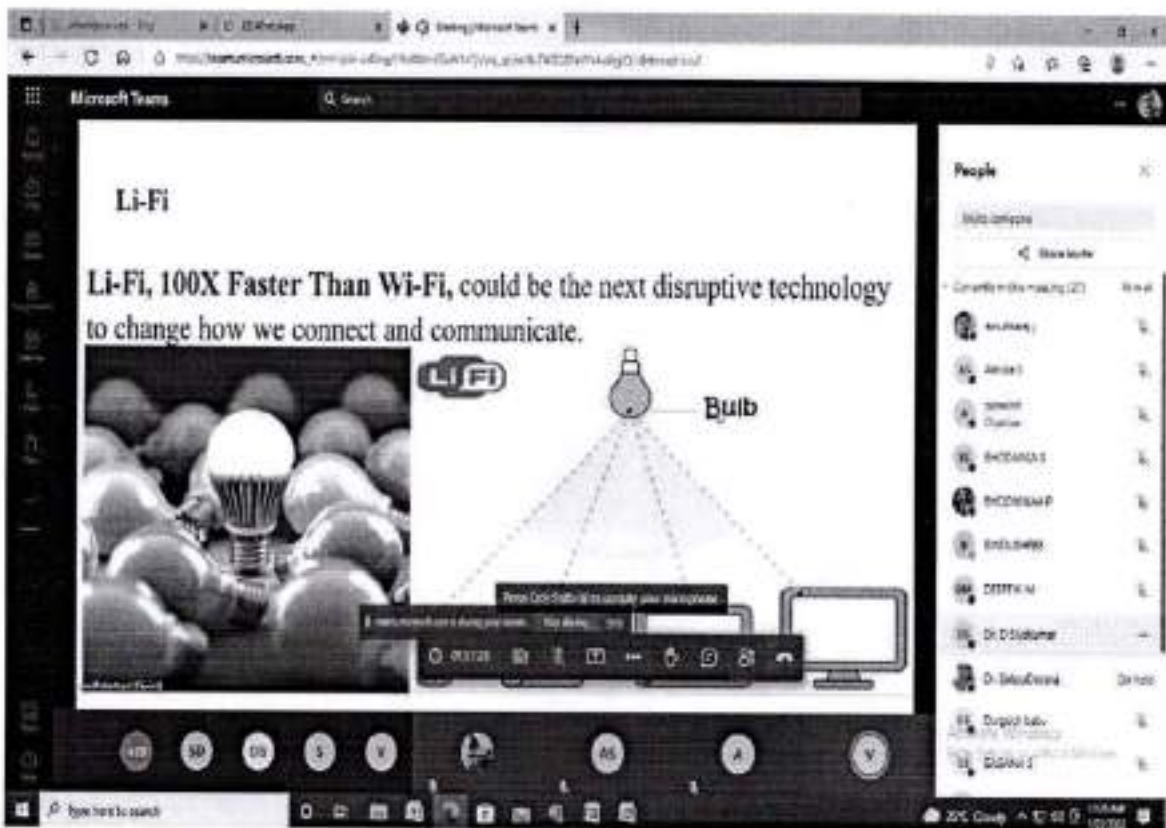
Microsoft Teams

Search

Li-Fi

Li-Fi, 100X Faster Than Wi-Fi, could be the next disruptive technology to change how we connect and communicate.

LiFi

Bulb

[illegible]

Stop sharing

03:17:28

People

Invite someone

Share invite

Currently in this meeting (27)

Mute all

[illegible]

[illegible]

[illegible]

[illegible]

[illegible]

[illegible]

DEEPIKA M

Dr. D Sivakumar

Dr. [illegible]

Durgadevi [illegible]

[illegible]

Activate Windows

Go to Settings to activate Windows.

HB

SB

DS

S

V

AS

A

V

Type here to search

25°C Cloudy